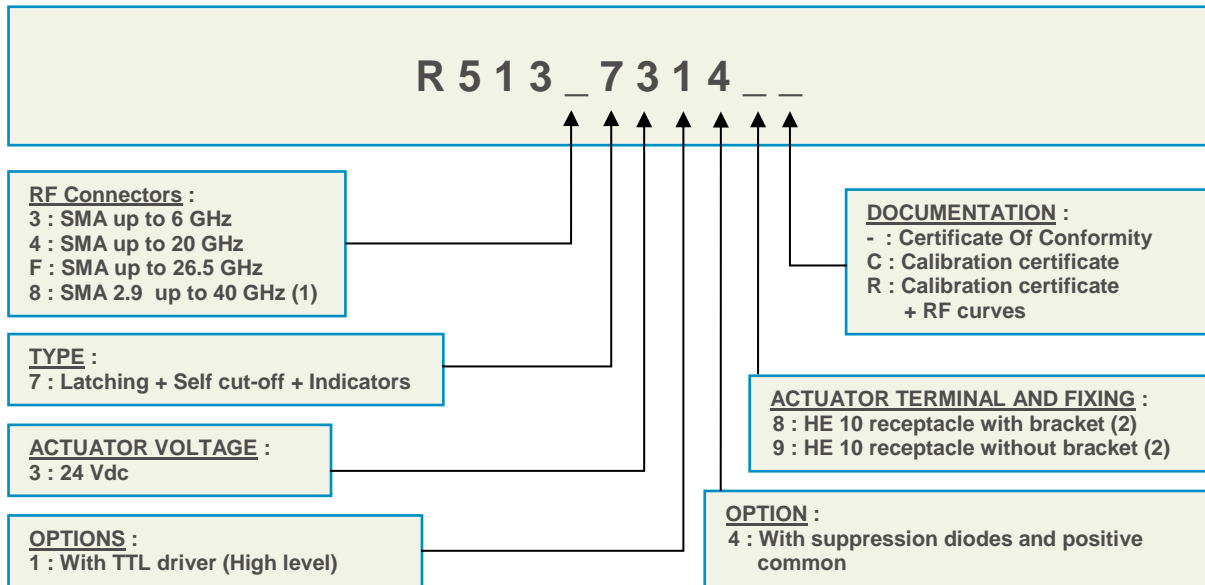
R 5 1 3 _ 7 3 1 4 _ _

RF Connectors :
3 : SMA up to 6 GHz
4 : SMA up to 20 GHz
F : SMA up to 26.5 GHz
8 : SMA 2.9 up to 40 GHz (1)

TYPE :
7 : Latching + Self cut-off + Indicators

ACTUATOR VOLTAGE :
3 : 24 Vdc

OPTIONS :
1 : With TTL driver (High level)

DOCUMENTATION :
- : Certificate Of Conformity
C : Calibration certificate
R : Calibration certificate + RF curves

ACTUATOR TERMINAL AND FIXING :
8 : HE 10 receptacle with bracket (2)
9 : HE 10 receptacle without bracket (2)

OPTION :
4 : With suppression diodes and positive common